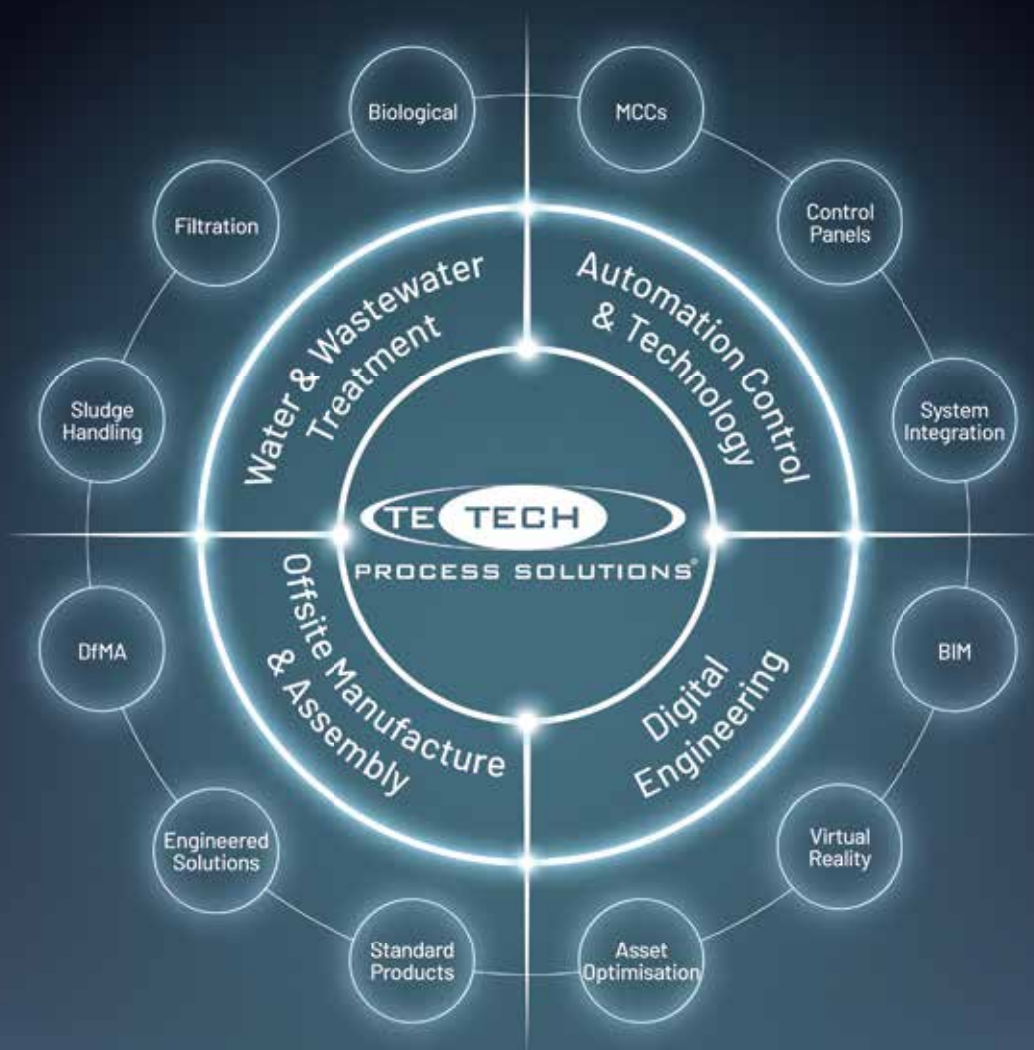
Biological

MCCs

Filtration

Control Panels

Water & Wastewater Treatment

Automation Control & Technology

Sludge Handling

System Integration

TE TECH
PROCESS SOLUTIONS®

DfMA

BIM

Offsite Manufacture & Assembly

Digital Engineering

Engineered Solutions

Virtual Reality

Standard Products

Asset Optimisation